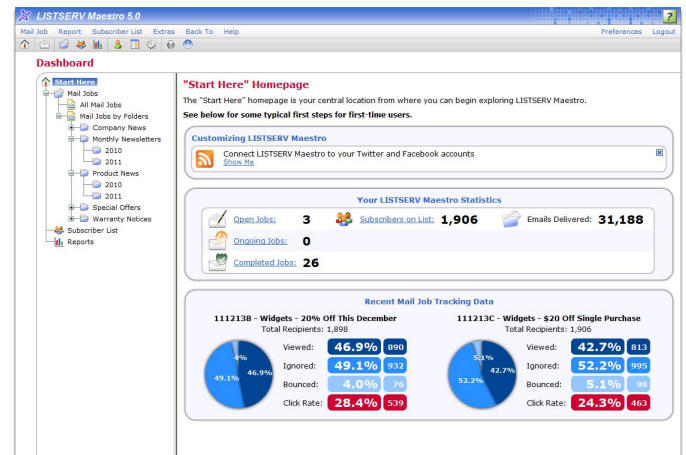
LISTSERV Maestro 5.0

Mail Job Report Subscriber List Extras Back To Help

Preferences Logout

Dashboard

Start Here
Mail Jobs
All Mail Jobs
Mail Jobs by Folders
Company News
Monthly Newsletters
2010
2011
Product News
2010
2011
Special Offers
Warranty Notices
Subscriber List
Reports

"Start Here" Homepage

The "Start Here" homepage is your central location from where you can begin exploring LISTSERV Maestro.

See below for some typical first steps for first-time users.

Customizing LISTSERV Maestro

Connect LISTSERV Maestro to your Twitter and Facebook accounts
Show Me

Your LISTSERV Maestro Statistics

Open Jobs: 3 Subscribers on List: 1,906 Emails Delivered: 31,188

Ongoing Jobs: 0

Completed Jobs: 26

Recent Mail Job Tracking Data

111213B - Widgets - 20% Off This December
Total Recipients: 1,898

4%
49.1%
46.9%

Viewed: 46.9% 890
Ignored: 49.1% 932
Bounced: 4.0% 76
Click Rate: 28.4% 539

111213C - Widgets - $20 Off Single Purchase
Total Recipients: 1,906

5.1%
52.2%
42.7%

Viewed: 42.7% 813
Ignored: 52.2% 995
Bounced: 5.1% 98
Click Rate: 24.3% 463